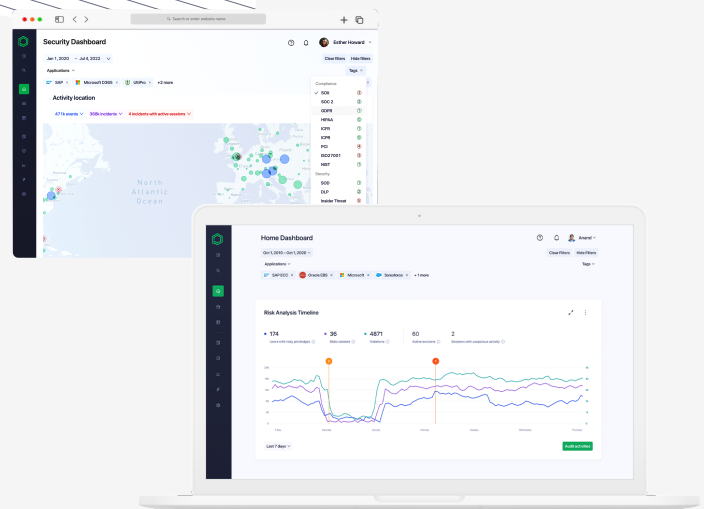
Search or enter website name

Security Dashboard

Esther Howard

Jan 1, 2020 → Jul 4, 2022

Applications

Clear filters Hide filters

Tags

SAP Microsoft D365 UKPro +2 more

Activity location

471k events 308k incidents 4 incidents with active sessions

North Atlantic Ocean

Compliance
SOX
SOC 2
GDPR
HIPAA
ICFR
ICPR
PCI
ISO27001
NIST
Security
SOD
DLP
Insider Threat

Home Dashboard

Anand

Oct 1, 2019 – Oct 1, 2020

Applications

Clear filters Hide filters

Tags

SAP ECC Oracle EBS Microsoft Salesforce +1 more

Risk Analysis Timeline

174 Users with risky privileges
36 Risks violated
4871 Violations
60 Active sessions
2 Sessions with suspicious activity

Last 7 days

Audit activities